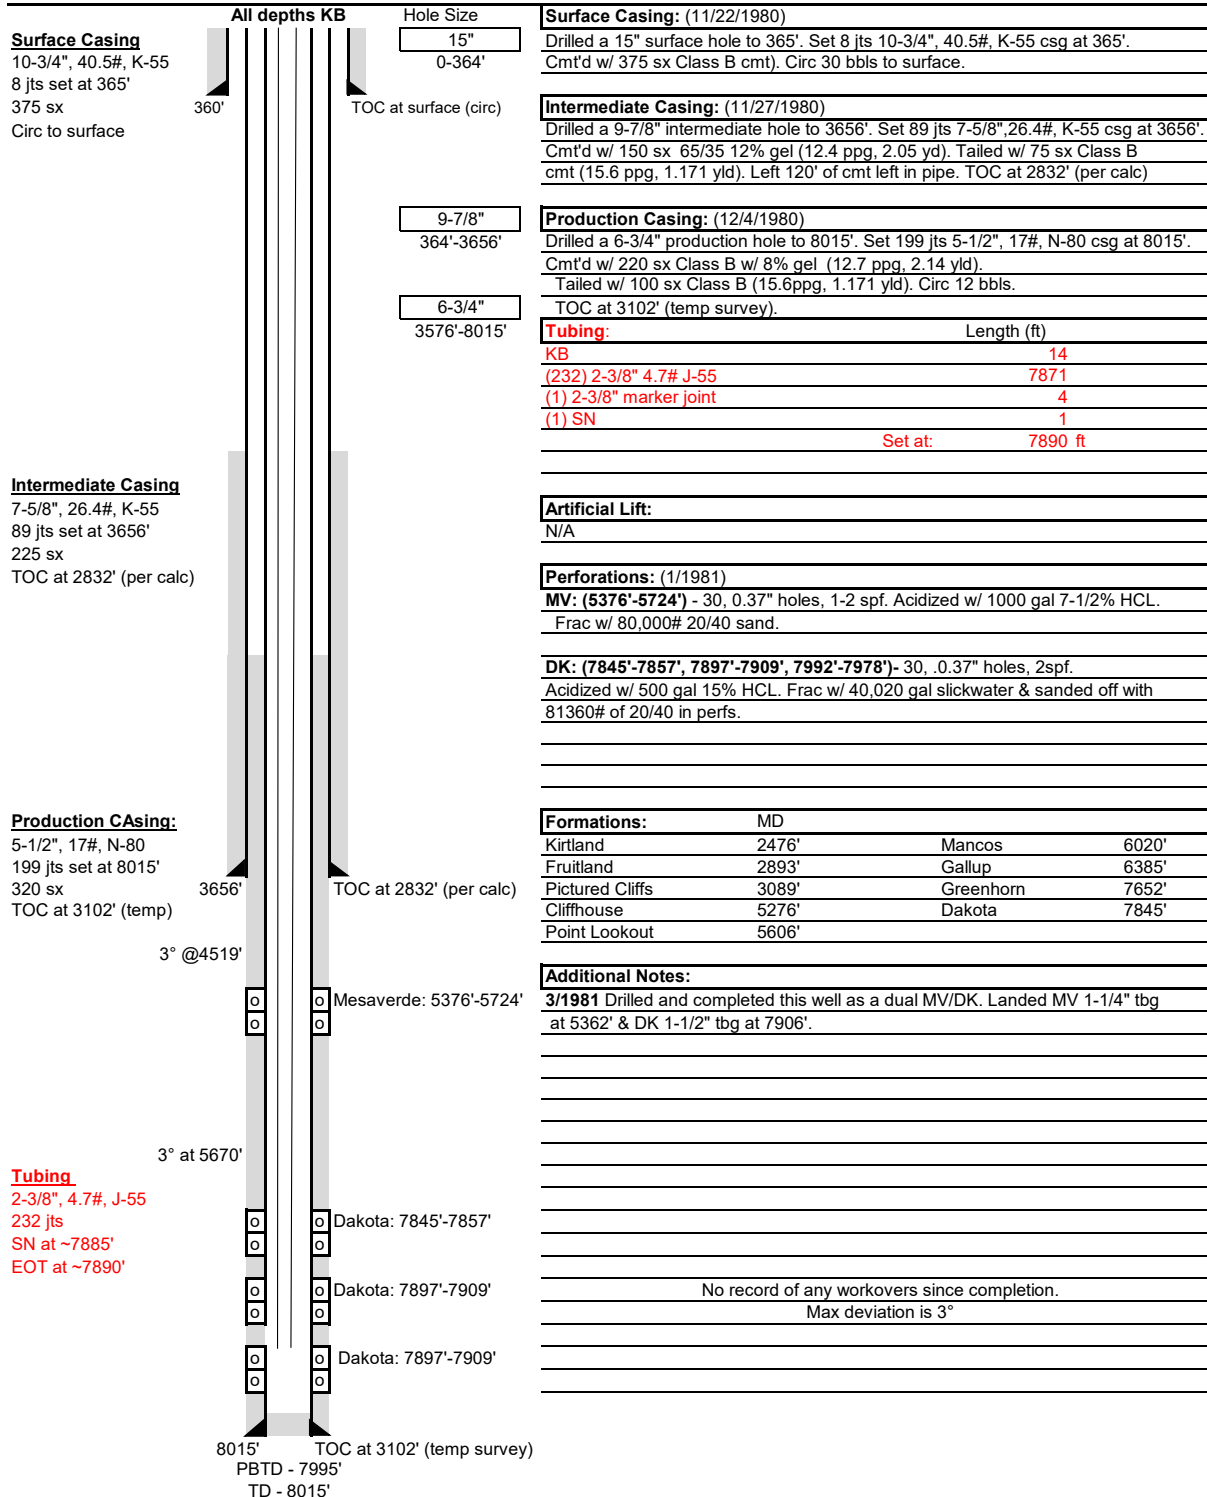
All depths KB

Hole Size

15"
0-364'

9-7/8"
364'-3656'

6-3/4"
3576'-8015'

Surface Casing
10-3/4", 40.5#, K-55
8 jts set at 365'
375 sx
Circ to surface

360'

TOC at surface (circ)

Intermediate Casing
7-5/8", 26.4#, K-55
89 jts set at 3656'
225 sx
TOC at 2832' (per calc)

Production CAsing:
5-1/2", 17#, N-80
199 jts set at 8015'
320 sx
TOC at 3102' (temp)

3656'

TOC at 2832' (per calc)

3° @4519'

o o Mesaverde: 5376'-5724'
o o

3° at 5670'

Tubing
2-3/8", 4.7#, J-55
232 jts
SN at ~7885'
EOT at ~7890'

o o Dakota: 7845'-7857'
o o

o o Dakota: 7897'-7909'
o o

o o Dakota: 7897'-7909'
o o

8015'
TOC at 3102' (temp survey)
PBTD - 7995'
TD - 8015'

Surface Casing: (11/22/1980)
Drilled a 15" surface hole to 365'. Set 8 jts 10-3/4", 40.5#, K-55 csg at 365'.
Cmt'd w/ 375 sx Class B cmt). Circ 30 bbls to surface.

Intermediate Casing: (11/27/1980)
Drilled a 9-7/8" intermediate hole to 3656'. Set 89 jts 7-5/8",26.4#, K-55 csg at 3656'.
Cmt'd w/ 150 sx 65/35 12% gel (12.4 ppg, 2.05 yd). Tailed w/ 75 sx Class B
cmt (15.6 ppg, 1.171 yld). Left 120' of cmt left in pipe. TOC at 2832' (per calc)

Production Casing: (12/4/1980)
Drilled a 6-3/4" production hole to 8015'. Set 199 jts 5-1/2", 17#, N-80 csg at 8015'.
Cmt'd w/ 220 sx Class B w/ 8% gel (12.7 ppg, 2.14 yld).
Tailed w/ 100 sx Class B (15.6ppg, 1.171 yld). Circ 12 bbls.
TOC at 3102' (temp survey).

| Tubing: | Length (ft) |
|---|---|
| KB | 14 |
| (232) 2-3/8" 4.7# J-55 | 7871 |
| (1) 2-3/8" marker joint | 4 |
| (1) SN | 1 |
| Set at: | 7890 ft |

Artificial Lift:
N/A

Perforations: (1/1981)
MV: (5376'-5724') - 30, 0.37" holes, 1-2 spf. Acidized w/ 1000 gal 7-1/2% HCL.
Frac w/ 80,000# 20/40 sand.

DK: (7845'-7857', 7897'-7909', 7992'-7978')- 30, .0.37" holes, 2spf.
Acidized w/ 500 gal 15% HCL. Frac w/ 40,020 gal slickwater & sanded off with 81360# of 20/40 in perfs.

| Formations: | MD | | |
|---|---|---|---|
| Kirtland | 2476' | Mancos | 6020' |
| Fruitland | 2893' | Gallup | 6385' |
| Pictured Cliffs | 3089' | Greenhorn | 7652' |
| Cliffhouse | 5276' | Dakota | 7845' |
| Point Lookout | 5606' | | |

Additional Notes:
3/1981 Drilled and completed this well as a dual MV/DK. Landed MV 1-1/4" tbg at 5362' & DK 1-1/2" tbg at 7906'.

No record of any workovers since completion.
Max deviation is 3°